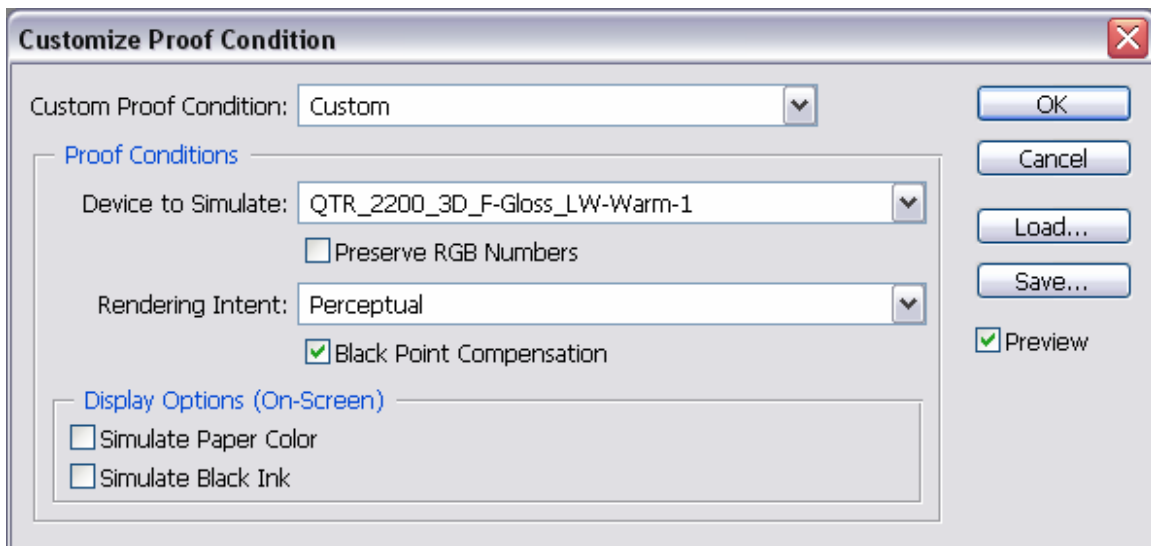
Customize Proof Condition

Custom Proof Condition: Custom

Proof Conditions

Device to Simulate: QTR_2200_3D_F-Gloss_LW-Warm-1

Preserve RGB Numbers

Rendering Intent: Perceptual

Black Point Compensation

Display Options (On-Screen)

Simulate Paper Color

Simulate Black Ink

OK

Cancel

Load...

Save...

Preview